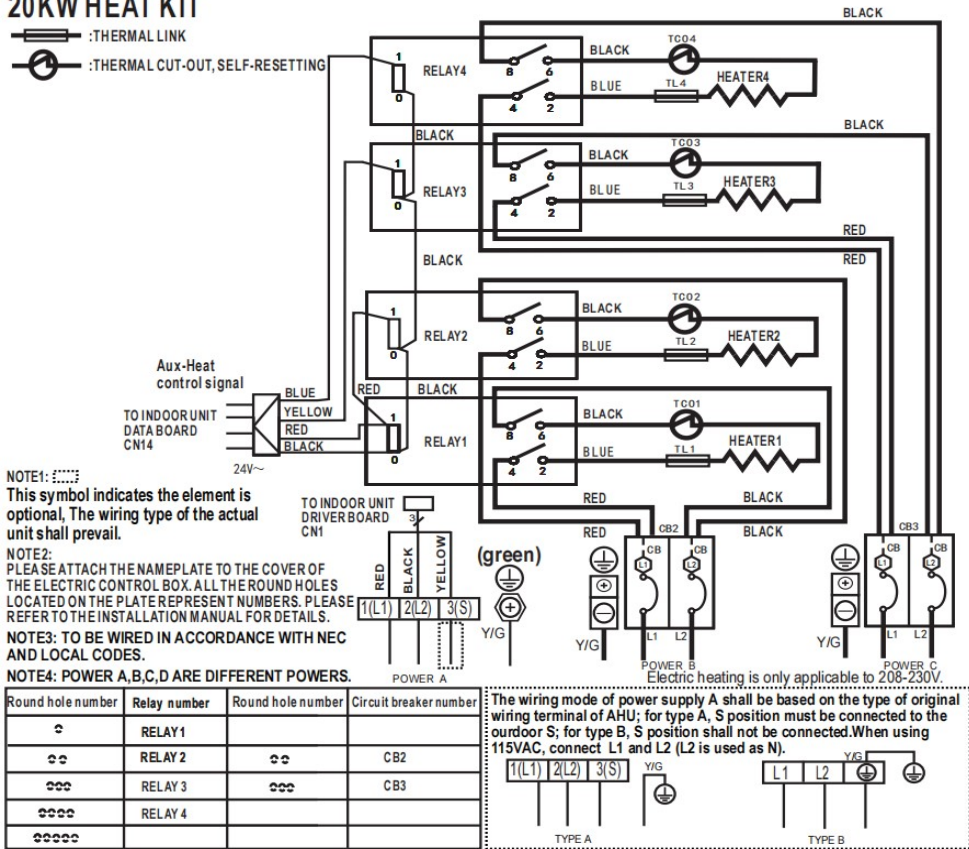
20KW HEAT KIT

:THERMAL LINK

:THERMAL CUT-OUT, SELF-RESETTING

BLACK

RELAY4 1 0 8 6 4 2 BLACK TC04 BLUE TL4 HEATER4

BLACK

BLACK

RELAY3 1 0 8 6 4 2 BLACK TC03 BLUE TL3 HEATER3

RED

RED

BLACK

RELAY2 1 0 8 6 4 2 BLACK TC02 BLUE TL2 HEATER2

Aux-Heat control signal

TO INDOOR UNIT DATA BOARD CN14

BLUE YELLOW RED BLACK

24V~

RED BLACK

RELAY1 1 0 8 6 4 2 BLACK TC01 BLUE TL1 HEATER1

RED BLACK

RED CB2 BLACK CB3

CB L1 CB L2 CB L1 CB L2

NOTE1:
This symbol indicates the element is optional, The wiring type of the actual unit shall prevail.

NOTE2:
PLEASE ATTACH THE NAMEPLATE TO THE COVER OF THE ELECTRIC CONTROL BOX. ALL THE ROUND HOLES LOCATED ON THE PLATE REPRESENT NUMBERS. PLEASE REFER TO THE INSTALLATION MANUAL FOR DETAILS.

NOTE3: TO BE WIRED IN ACCORDANCE WITH NEC AND LOCAL CODES.

NOTE4: POWER A,B,C,D ARE DIFFERENT POWERS.

TO INDOOR UNIT DRIVER BOARD CN1

3

RED BLACK YELLOW

1(L1) 2(L2) 3(S)

(green)

Y/G

POWER A

Y/G L1 L2 POWER B

Y/G L1 L2 POWER C

Electric heating is only applicable to 208-230V.

| Round hole number | Relay number | Round hole number | Circuit breaker number |
|---|---|---|---|
| ○ | RELAY 1 | | |
| ○○ | RELAY 2 | ○○ | CB2 |
| ○○○ | RELAY 3 | ○○○ | CB3 |
| ○○○○ | RELAY 4 | | |
| ○○○○○ | | | |

The wiring mode of power supply A shall be based on the type of original wiring terminal of AHU; for type A, S position must be connected to the ourdoor S; for type B, S position shall not be connected.When using 115VAC, connect L1 and L2 (L2 is used as N).

1(L1) 2(L2) 3(S) Y/G

TYPE A

L1 L2 Y/G

TYPE B